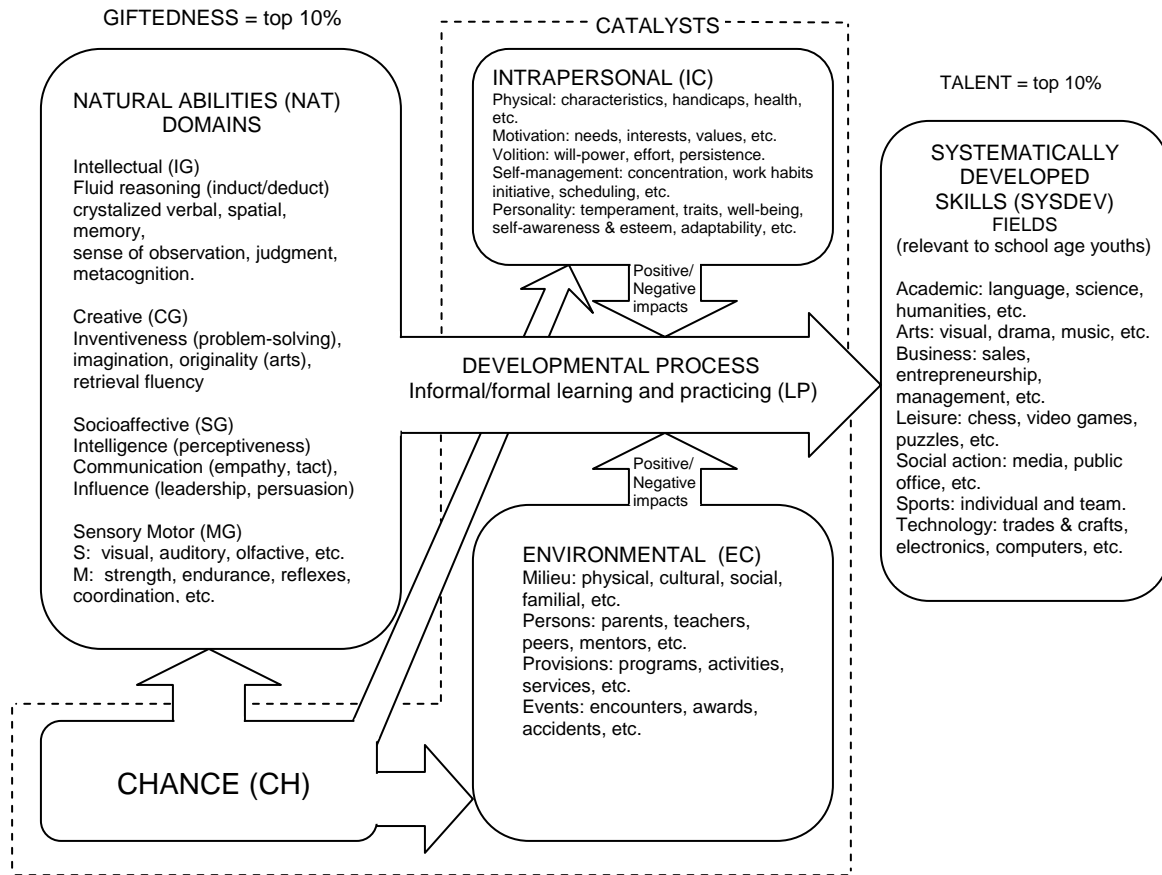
GIFTEDNESS = top 10%

NATURAL ABILITIES (NAT) DOMAINS

Intellectual (IG)
Fluid reasoning (induct/deduct)
crystalized verbal, spatial, memory,
sense of observation, judgment, metacognition.

Creative (CG)
Inventiveness (problem-solving), imagination, originality (arts), retrieval fluency

Socioaffective (SG)
Intelligence (perceptiveness)
Communication (empathy, tact),
Influence (leadership, persuasion)

Sensory Motor (MG)
S: visual, auditory, olfactive, etc.
M: strength, endurance, reflexes, coordination, etc.

CATALYSTS

INTRAPERSONAL (IC)
Physical: characteristics, handicaps, health, etc.
Motivation: needs, interests, values, etc.
Volition: will-power, effort, persistence.
Self-management: concentration, work habits initiative, scheduling, etc.
Personality: temperament, traits, well-being, self-awareness & esteem, adaptability, etc.

Positive/ Negative impacts

DEVELOPMENTAL PROCESS
Informal/formal learning and practicing (LP)

Positive/ Negative impacts

ENVIRONMENTAL (EC)
Milieu: physical, cultural, social, familial, etc.
Persons: parents, teachers, peers, mentors, etc.
Provisions: programs, activities, services, etc.
Events: encounters, awards, accidents, etc.

CHANCE (CH)

TALENT = top 10%

SYSTEMATICALLY DEVELOPED SKILLS (SYSDEV)
FIELDS
(relevant to school age youths)

Academic: language, science, humanities, etc.
Arts: visual, drama, music, etc.
Business: sales, entrepreneurship, management, etc.
Leisure: chess, video games, puzzles, etc.
Social action: media, public office, etc.
Sports: individual and team.
Technology: trades & crafts, electronics, computers, etc.